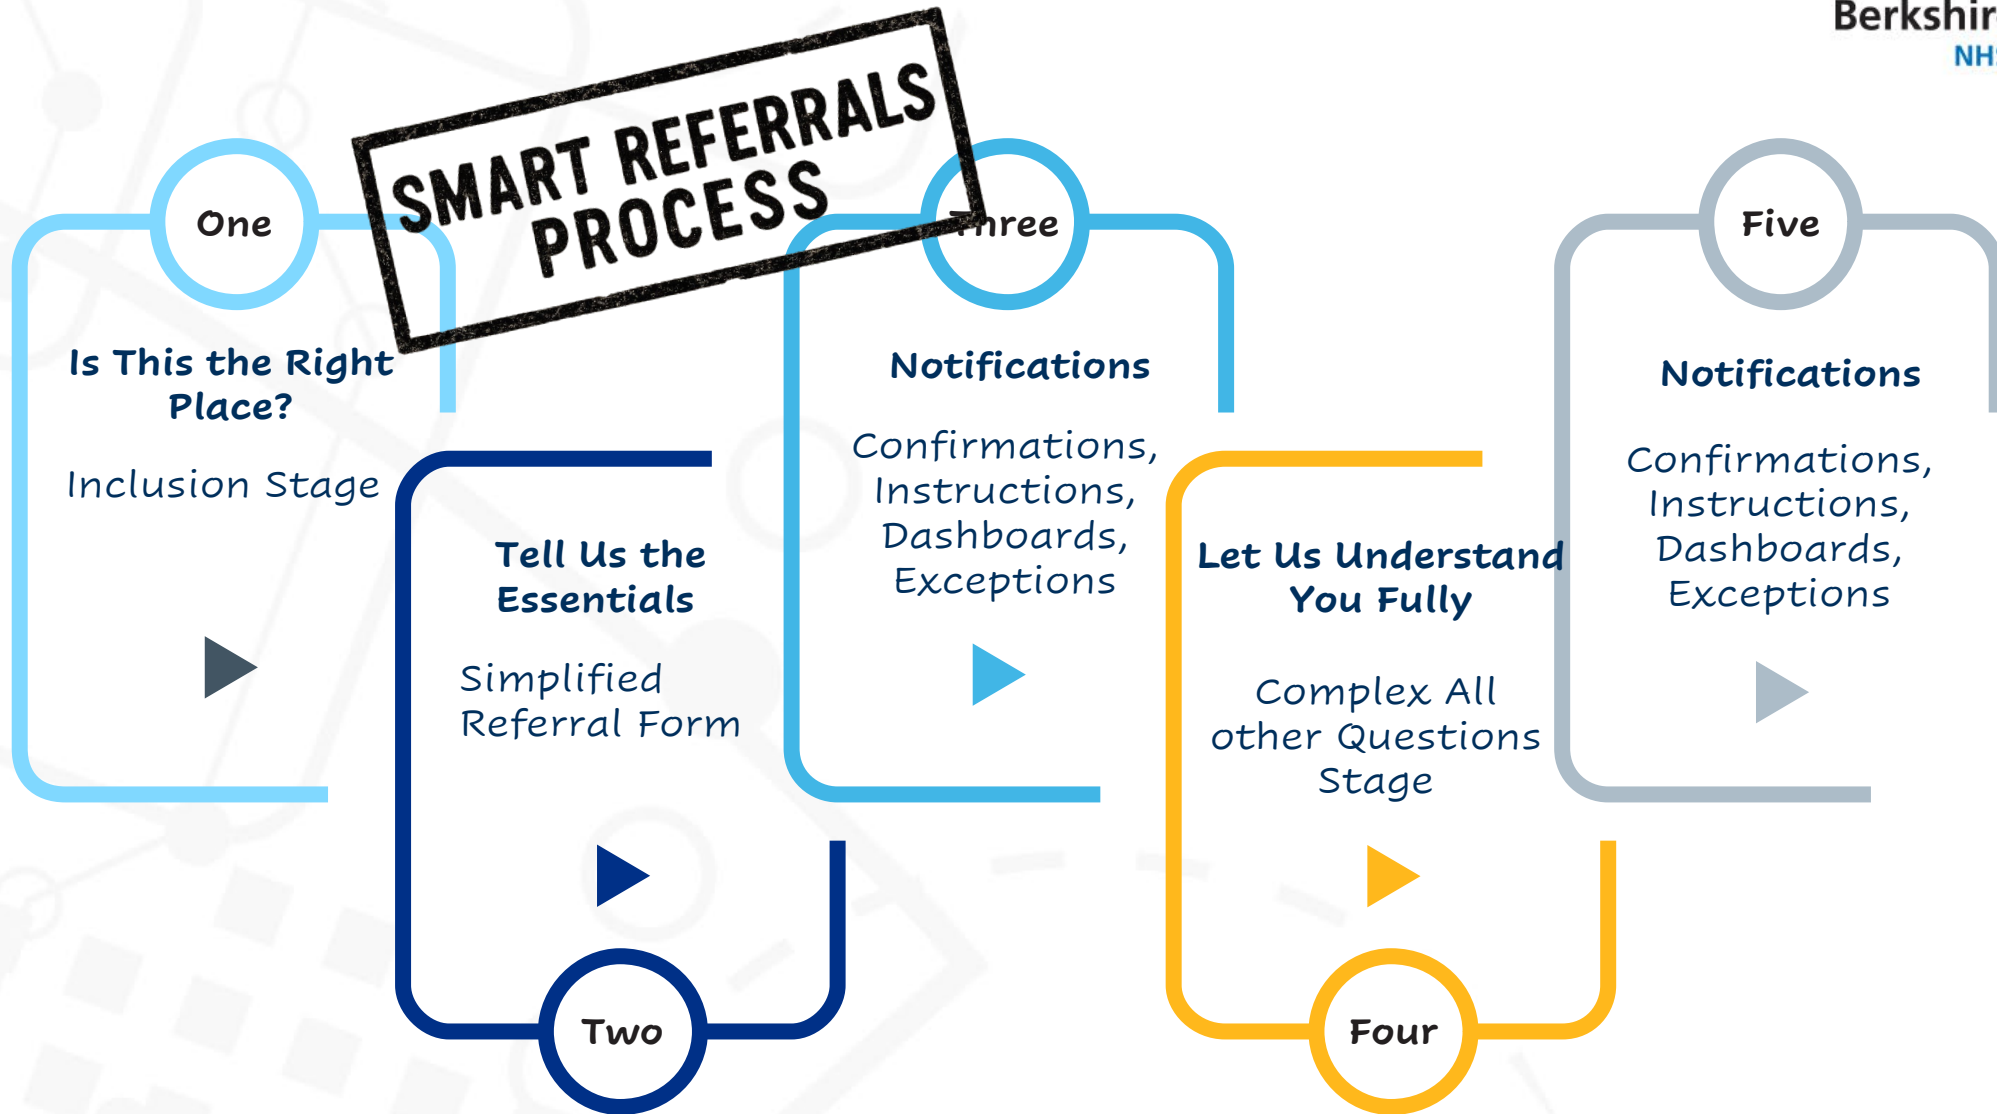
Berkshir
NH

SMART REFERRALS PROCESS

One

Is This the Right Place?

Inclusion Stage

Tell Us the Essentials

Simplified Referral Form

Two

Three

Notifications

Confirmations, Instructions, Dashboards, Exceptions

Let Us Understand You Fully

Complex All other Questions Stage

Four

Five

Notifications

Confirmations, Instructions, Dashboards, Exceptions